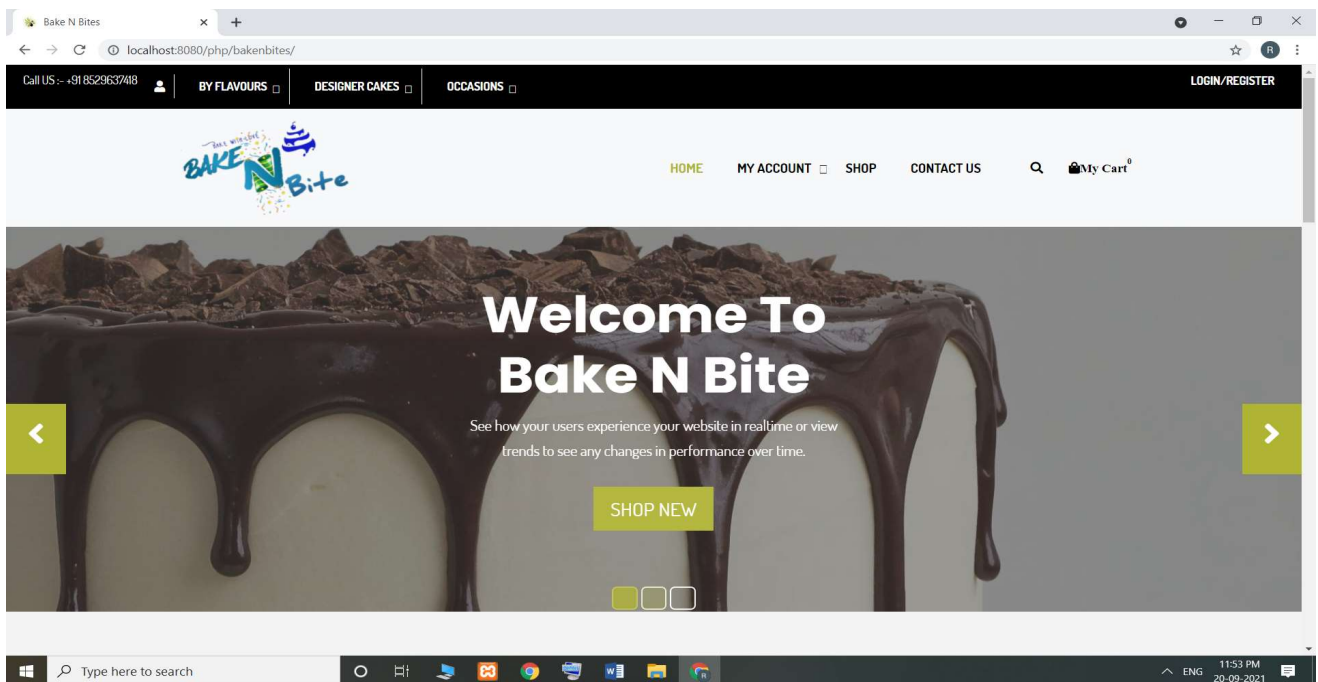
Bake N Bites

localhost:8080/php/bakenbites/

Call US :- +91 8529637418

BY FLAVOURS

DESIGNER CAKES

OCCASIONS

LOGIN/REGISTER

BAKE N Bite

HOME

MY ACCOUNT

SHOP

CONTACT US

My Cart$^0$

Welcome To Bake N Bite

See how your users experience your website in realtime or view trends to see any changes in performance over time.

SHOP NEW

Type here to search

ENG 11:53 PM 20-09-2021